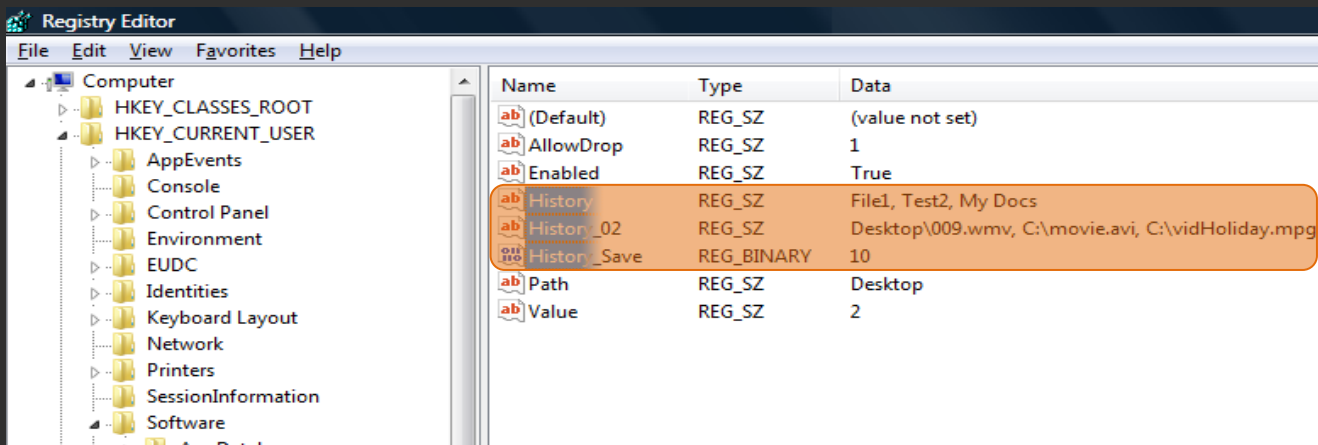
Registry Editor

File Edit View Favorites Help

Computer
HKEY_CLASSES_ROOT
HKEY_CURRENT_USER
AppEvents
Console
Control Panel
Environment
EUDC
Identities
Keyboard Layout
Network
Printers
SessionInformation
Software
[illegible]

| Name | Type | Data |
|---|---|---|
| (Default) | REG_SZ | (value not set) |
| AllowDrop | REG_SZ | 1 |
| Enabled | REG_SZ | True |
| History | REG_SZ | File1, Test2, My Docs |
| History_02 | REG_SZ | Desktop\009.wmv, C:\movie.avi, C:\vidHoliday.mpg |
| History_Save | REG_BINARY | 10 |
| Path | REG_SZ | Desktop |
| Value | REG_SZ | 2 |